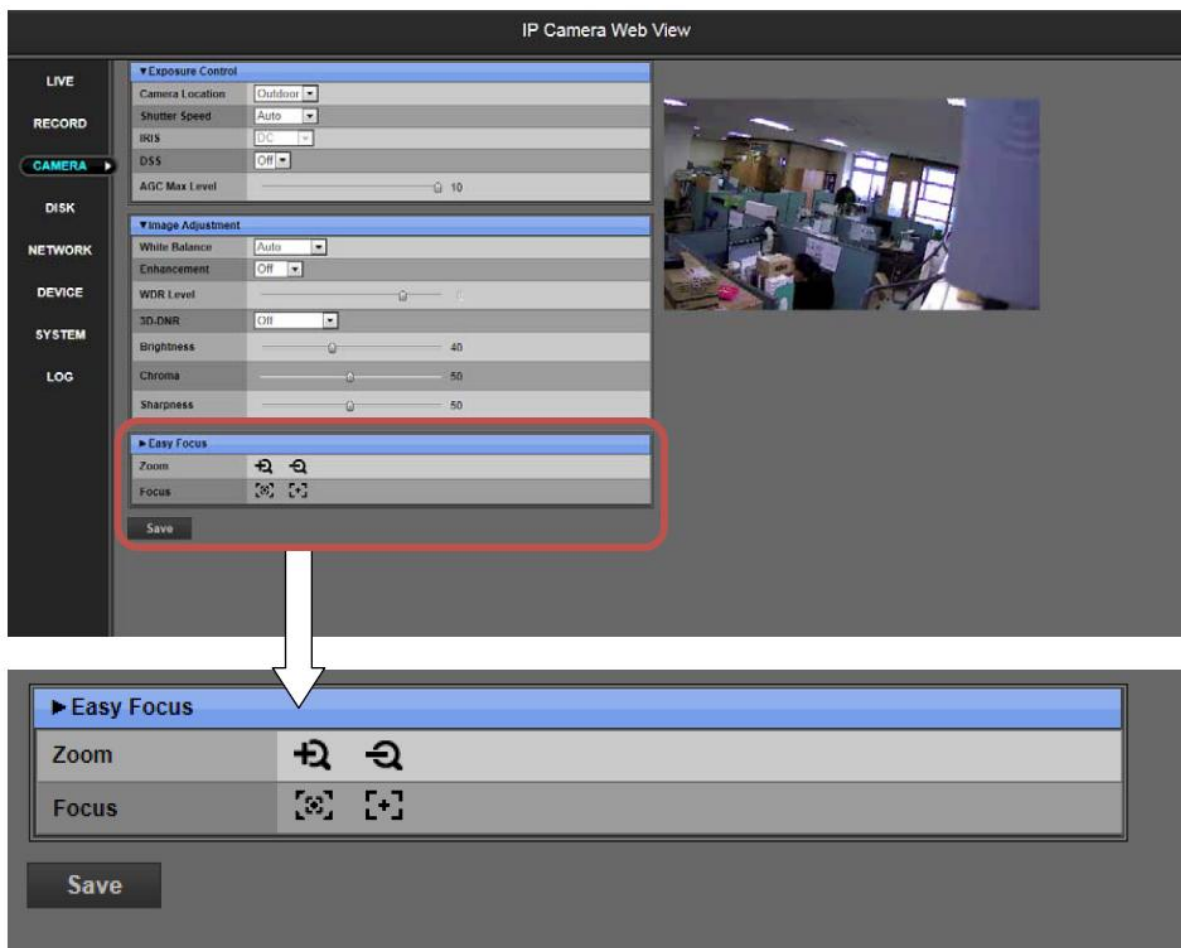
IP Camera Web View

LIVE
RECORD
CAMERA
DISK
NETWORK
DEVICE
SYSTEM
LOG

▼Exposure Control

| Camera Location | Outdoor |
|---|---|
| Shutter Speed | Auto |
| IRIS | DC |
| DSS | Off |
| AGC Max Level | 10 |

▼Image Adjustment

| White Balance | Auto |
|---|---|
| Enhancement | Off |
| WDR Level | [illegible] |
| 3D-DNR | Off |
| Brightness | 40 |
| Chroma | 50 |
| Sharpness | 50 |

►Easy Focus

| Zoom | |
|---|---|
| Focus | |

Save

►Easy Focus

| Zoom | |
|---|---|
| Focus | |

Save